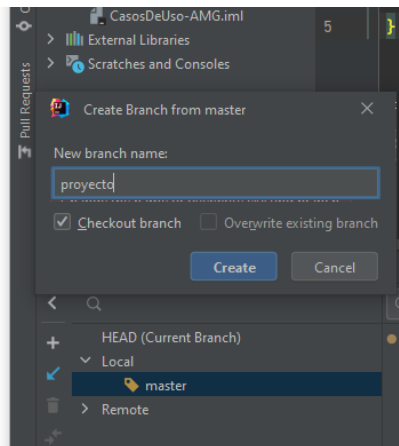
CasosDeUso-AMG.iml
5
External Libraries
Scratches and Consoles
Pull Requests
Create Branch from master
New branch name:
proyecto
Checkout branch
Overwrite existing branch
Create
Cancel
HEAD (Current Branch)
Local
master
Remote